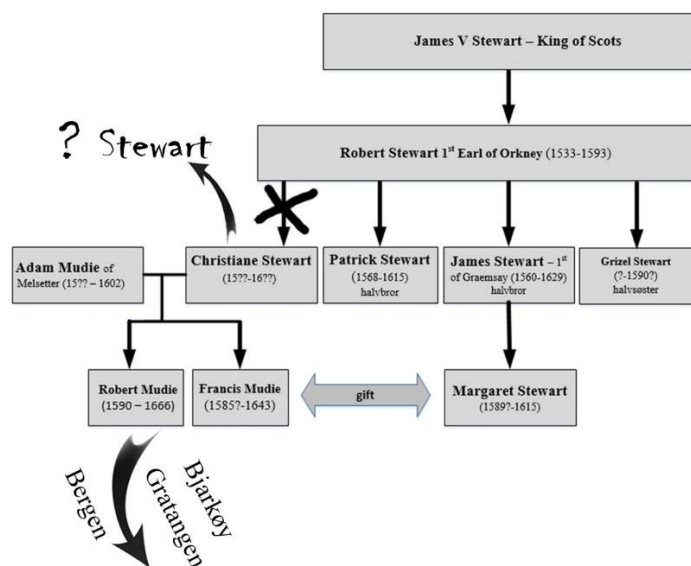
James V Stewart – King of Scots

? Stewart

Robert Stewart 1$^{st}$ Earl of Orkney (1533-1593)

Adam Mudie of Melsetter (15?? – 1602)

Christiane Stewart (15??-16??)

Patrick Stewart (1568-1615) halvbror

James Stewart – 1$^{st}$ of Graemsay (1560-1629) halvbror

Grizel Stewart (?-1590?) halvsøster

Robert Mudie (1590 – 1666)

Francis Mudie (1585?-1643)

gift

Margaret Stewart (1589?-1615)

Bergen

Gratangen

Bjarkøy